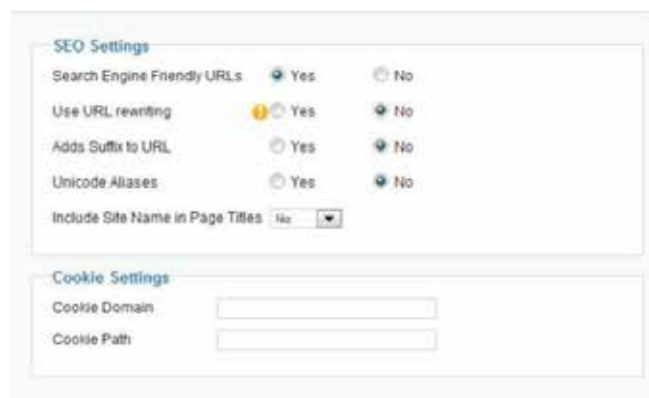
SEO Settings

Search Engine Friendly URLs Yes No

Use URL rewriting Yes No

Adds Suffix to URL Yes No

Unicode Aliases Yes No

Include Site Name in Page Titles No

Cookie Settings

Cookie Domain

Cookie Path